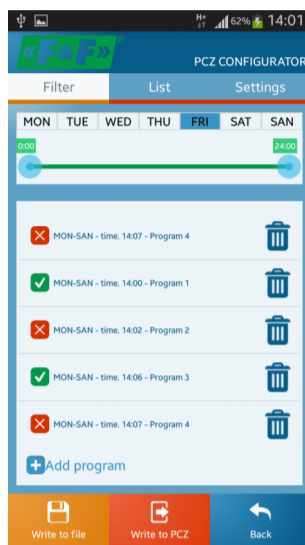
H+ 62% 14:01

«F&F»

PCZ CONFIGURATOR

Filter | List | Settings

| MON | TUE | WED | THU | FRI | SAT | SAN |
|---|---|---|---|---|---|---|

0:00
24:00

MON-SAN - time. 14:07 - Program 4

MON-SAN - time. 14:00 - Program 1

MON-SAN - time. 14:02 - Program 2

MON-SAN - time. 14:06 - Program 3

MON-SAN - time. 14:07 - Program 4

Add program

Write to file
Write to PCZ
Back